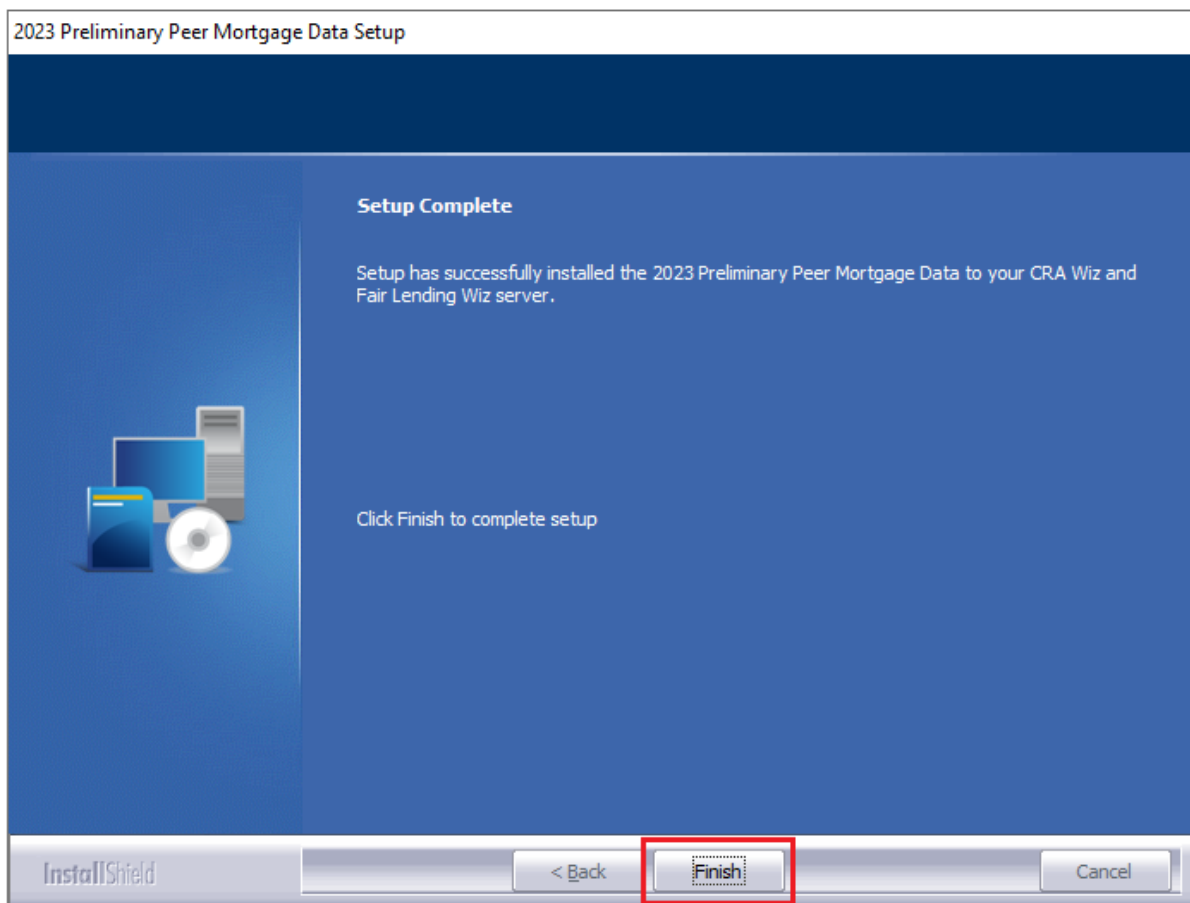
2023 Preliminary Peer Mortgage Data Setup

Setup Complete

Setup has successfully installed the 2023 Preliminary Peer Mortgage Data to your CRA Wiz and Fair Lending Wiz server.

Click Finish to complete setup

InstallShield

< Back

Finish

Cancel